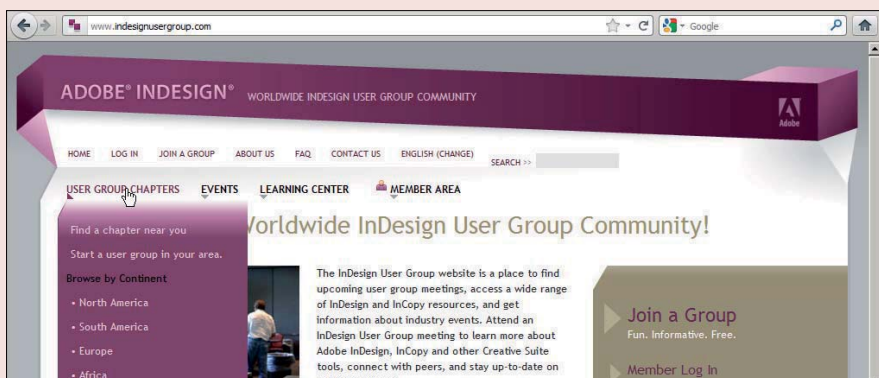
www.indesignusergroup.com

Google

ADOBE® INDESIGN® WORLDWIDE INDESIGN USER GROUP COMMUNITY

Adobe

HOME LOG IN JOIN A GROUP ABOUT US FAQ CONTACT US ENGLISH (CHANGE) SEARCH >>

USER GROUP CHAPTERS EVENTS LEARNING CENTER MEMBER AREA

Find a chapter near you
Start a user group in your area.
Browse by Continent
• North America
• South America
• Europe
• Africa

Vorldwide InDesign User Group Community!

The InDesign User Group website is a place to find upcoming user group meetings, access a wide range of InDesign and InCopy resources, and get information about industry events. Attend an InDesign User Group meeting to learn more about Adobe InDesign, InCopy and other Creative Suite tools, connect with peers, and stay up-to-date on

Join a Group
Fun. Informative. Free.

Member Log In